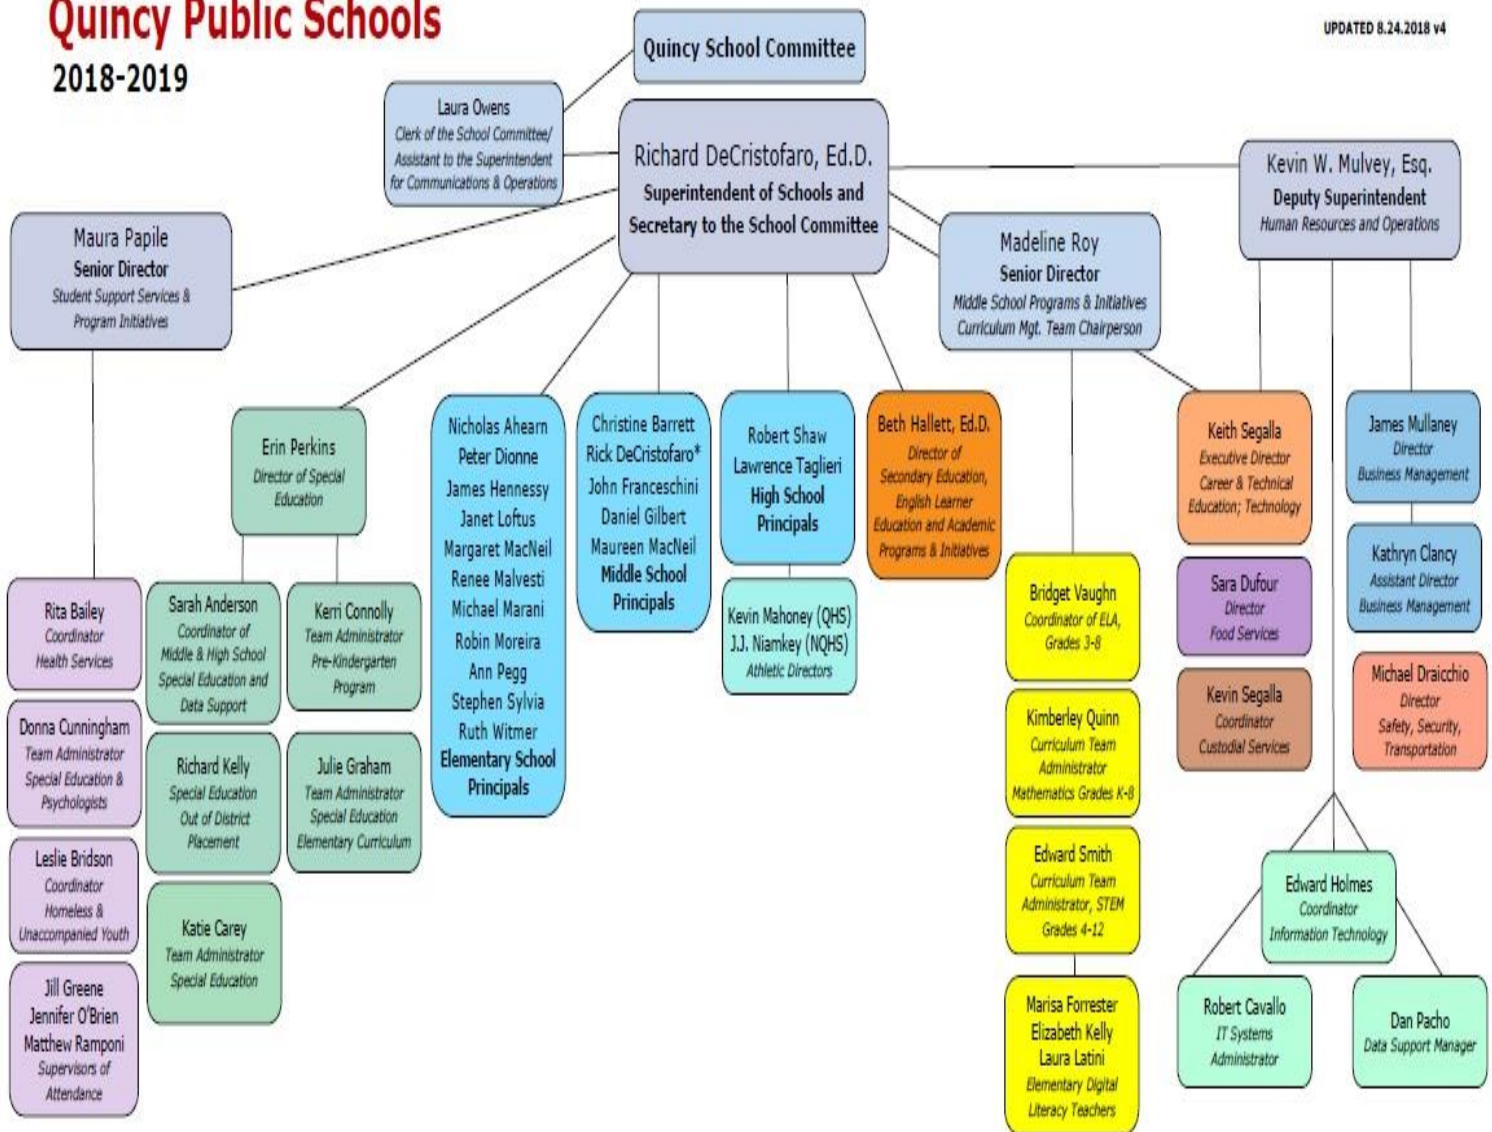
Quincy Public Schools
2018-2019

UPDATED 8.24.2018 v4

Quincy School Committee

Laura Owens
Clerk of the School Committee/ Assistant to the Superintendent for Communications & Operations

Richard DeCristofaro, Ed.D.
Superintendent of Schools and Secretary to the School Committee

Kevin W. Mulvey, Esq.
Deputy Superintendent
Human Resources and Operations

Maura Papile
Senior Director
Student Support Services & Program Initiatives

Madeline Roy
Senior Director
Middle School Programs & Initiatives
Curriculum Mgt. Team Chairperson

Erin Perkins
Director of Special Education

Nicholas Ahearn
Peter Dionne
James Hennessy
Janet Loftus
Margaret MacNeil
Renee Malvesti
Michael Marani
Robin Moreira
Ann Pegg
Stephen Sylvia
Ruth Witmer
Elementary School Principals

Christine Barrett
Rick DeCristofaro*
John Franceschini
Daniel Gilbert
Maureen MacNeil
Middle School Principals

Robert Shaw
Lawrence Taglieri
High School Principals

Kevin Mahoney (QHS)
J.J. Niamkey (NQHS)
Athletic Directors

Beth Hallett, Ed.D.
Director of Secondary Education, English Learner Education and Academic Programs & Initiatives

Keith Segalla
Executive Director
Career & Technical Education; Technology

James Mullaney
Director
Business Management

Kathryn Clancy
Assistant Director
Business Management

Michael Draicchio
Director
Safety, Security, Transportation

Sara Dufour
Director
Food Services

Kevin Segalla
Coordinator
Custodial Services

Rita Bailey
Coordinator
Health Services

Donna Cunningham
Team Administrator
Special Education & Psychologists

Leslie Bridson
Coordinator
Homeless & Unaccompanied Youth

Jill Greene
Jennifer O'Brien
Matthew Ramponi
Supervisors of Attendance

Sarah Anderson
Coordinator of Middle & High School Special Education and Data Support

Kerri Connolly
Team Administrator
Pre-Kindergarten Program

Richard Kelly
Special Education Out of District Placement

Julie Graham
Team Administrator
Special Education
Elementary Curriculum

Katie Carey
Team Administrator
Special Education

Bridget Vaughn
Coordinator of ELA, Grades 3-8

Kimberley Quinn
Curriculum Team Administrator
Mathematics Grades K-8

Edward Smith
Curriculum Team Administrator, STEM Grades 4-12

Marisa Forrester
Elizabeth Kelly
Laura Latini
Elementary Digital Literacy Teachers

Edward Holmes
Coordinator
Information Technology

Robert Cavallo
IT Systems Administrator

Dan Pacho
Data Support Manager